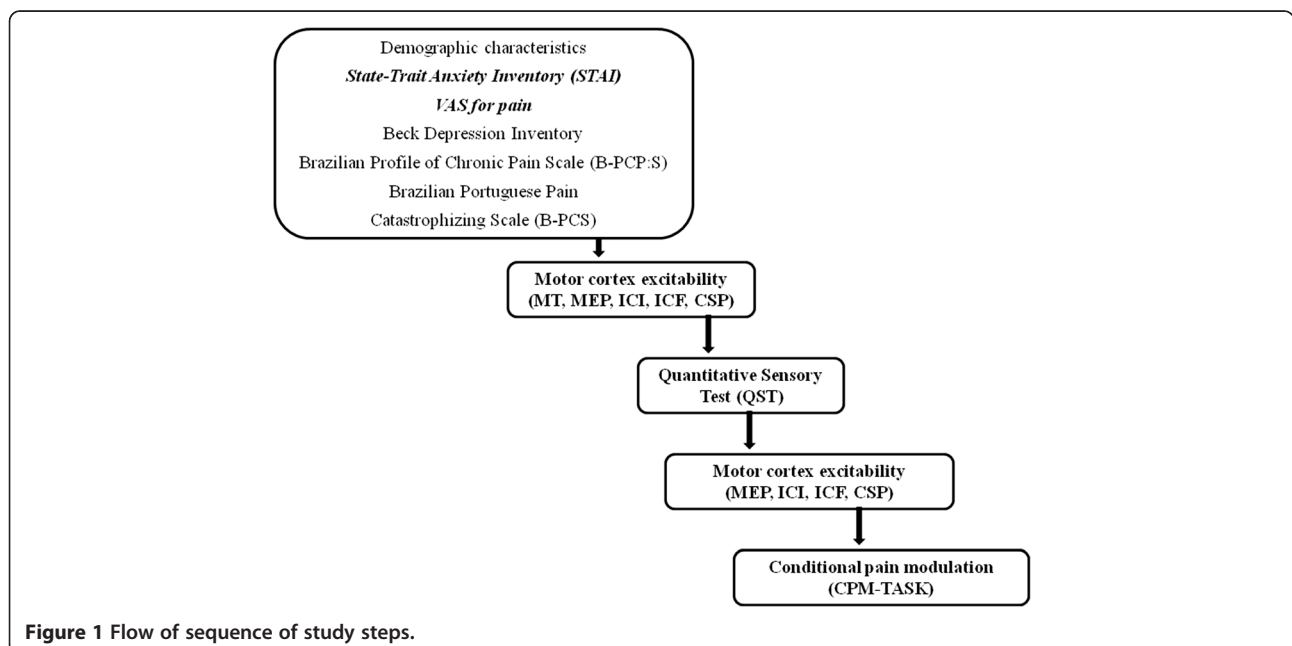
Demographic characteristics
State-Trait Anxiety Inventory (STAI)
VAS for pain
Beck Depression Inventory
Brazilian Profile of Chronic Pain Scale (B-PCP:S)
Brazilian Portuguese Pain
Catastrophizing Scale (B-PCS)

Motor cortex excitability (MT, MEP, ICI, ICF, CSP)

Quantitative Sensory Test (QST)

Motor cortex excitability (MEP, ICI, ICF, CSP)

Conditional pain modulation (CPM-TASK)

Figure 1 Flow of sequence of study steps.